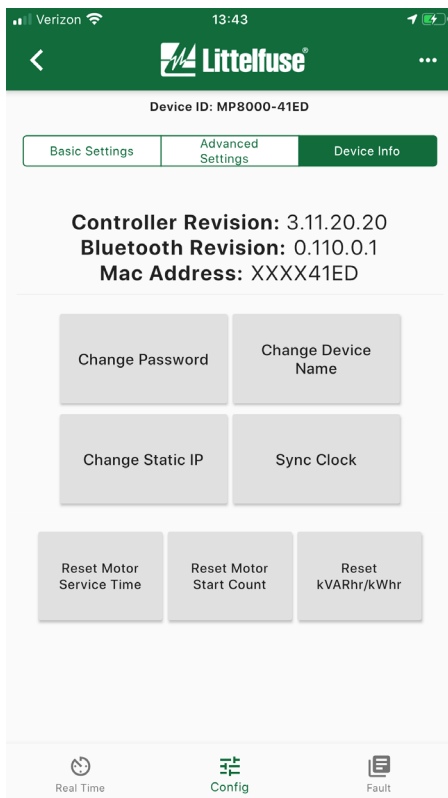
Verizon 13:43

Littelfuse

Device ID: MP8000-41ED

Basic Settings | Advanced Settings | Device Info

Controller Revision: 3.11.20.20
Bluetooth Revision: 0.110.0.1
Mac Address: XXXX41ED

Change Password
Change Device Name
Change Static IP
Sync Clock

Reset Motor Service Time
Reset Motor Start Count
Reset kVARhr/kWhr

Real Time
Config
Fault